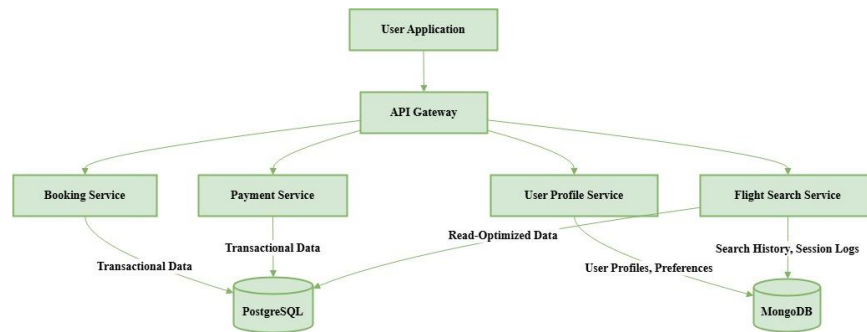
User Application

API Gateway

Booking Service

Payment Service

User Profile Service

Flight Search Service

Transactional Data

Transactional Data

Read-Optimized Data

User Profiles, Preferences

Search History, Session Logs

PostgreSQL

MongoDB